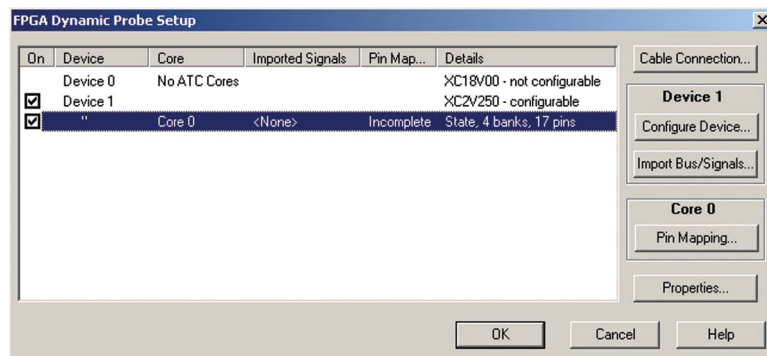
FPGA Dynamic Probe Setup

×

| On | Device | Core | Imported Signals | Pin Map... | Details |
|---|---|---|---|---|---|
| | Device 0 | No ATC Cores | | | XC18V00 - not configurable |
| ☑ | Device 1 | | | | XC2V250 - configurable |
| ☑ | " | Core 0 | <None> | Incomplete | State, 4 banks, 17 pins |

Cable Connection...

Device 1

Configure Device...

Import Bus/Signals...

Core 0

Pin Mapping...

Properties...

OK

Cancel

Help